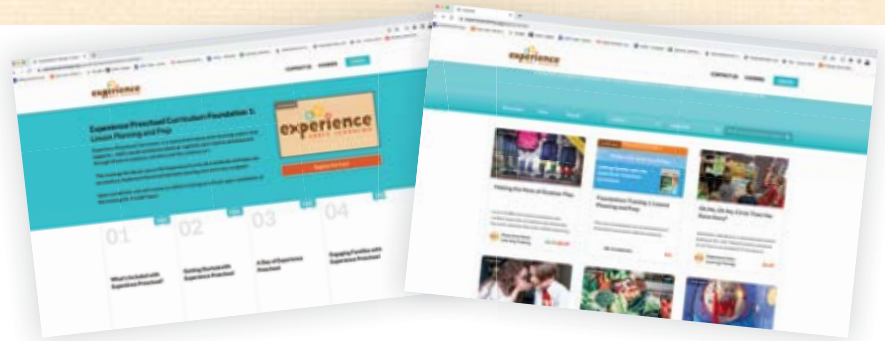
experience

CONTACT US

Experience Preschool Curriculum Foundation 1: Lesson Planning and Prep

experience EARLY LEARNING

01

02

03

04

What's Included with Experience Preschool

Getting Started with Experience Preschool

A Day of Experience Preschool

Engaging Families with Experience Preschool

experience

CONTACT US

Making the Most of Outdoor Play

Foundation Training 1: Lesson Planning and Prep

Oh My, Oh My, Circle Time Has Gone Awry!